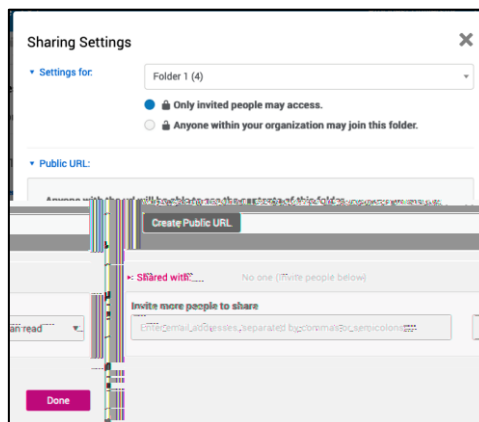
Sharing Settings
×
▾ Settings for:
Folder 1 (4)
Only invited people may access.
Anyone within your organization may join this folder.
▾ Public URL:
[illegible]
Create Public URL
▸ Shared with:
No one (invite people below)
Invite more people to share
an read
Enter email addresses, separated by commas or semicolons
Done